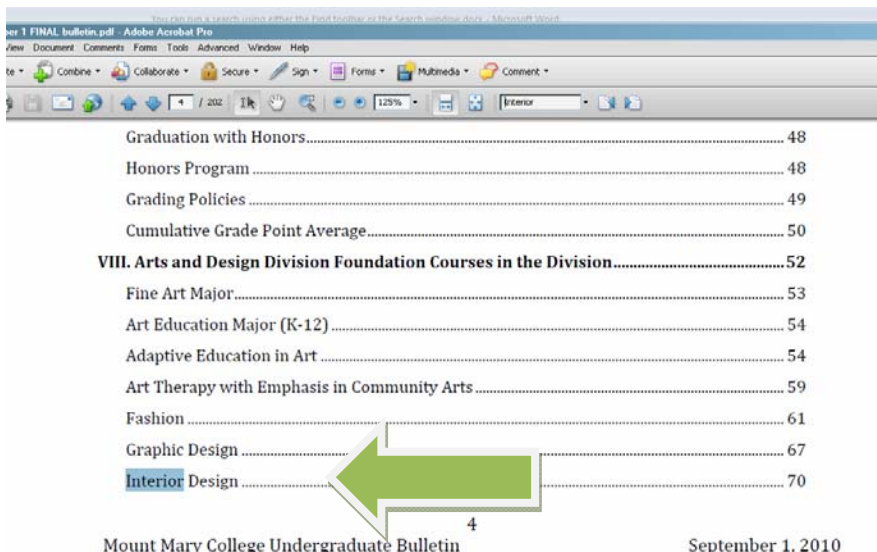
You can run a search using either the Find toolbar or the Search window.docx - Microsoft Word

ber 1 FINAL bulletin.pdf - Adobe Acrobat Pro

View Document Comments Forms Tools Advanced Window Help

te • Combine • Collaborate • Secure • Sign • Forms • Multimedia • Comment •

4 / 202 125% Interior

Graduation with Honors 48

Honors Program 48

Grading Policies 49

Cumulative Grade Point Average 50

VIII. Arts and Design Division Foundation Courses in the Division 52

Fine Art Major 53

Art Education Major (K-12) 54

Adaptive Education in Art 54

Art Therapy with Emphasis in Community Arts 59

Fashion 61

Graphic Design 67

Interior Design 70

4

Mount Mary College Undergraduate Bulletin September 1, 2010